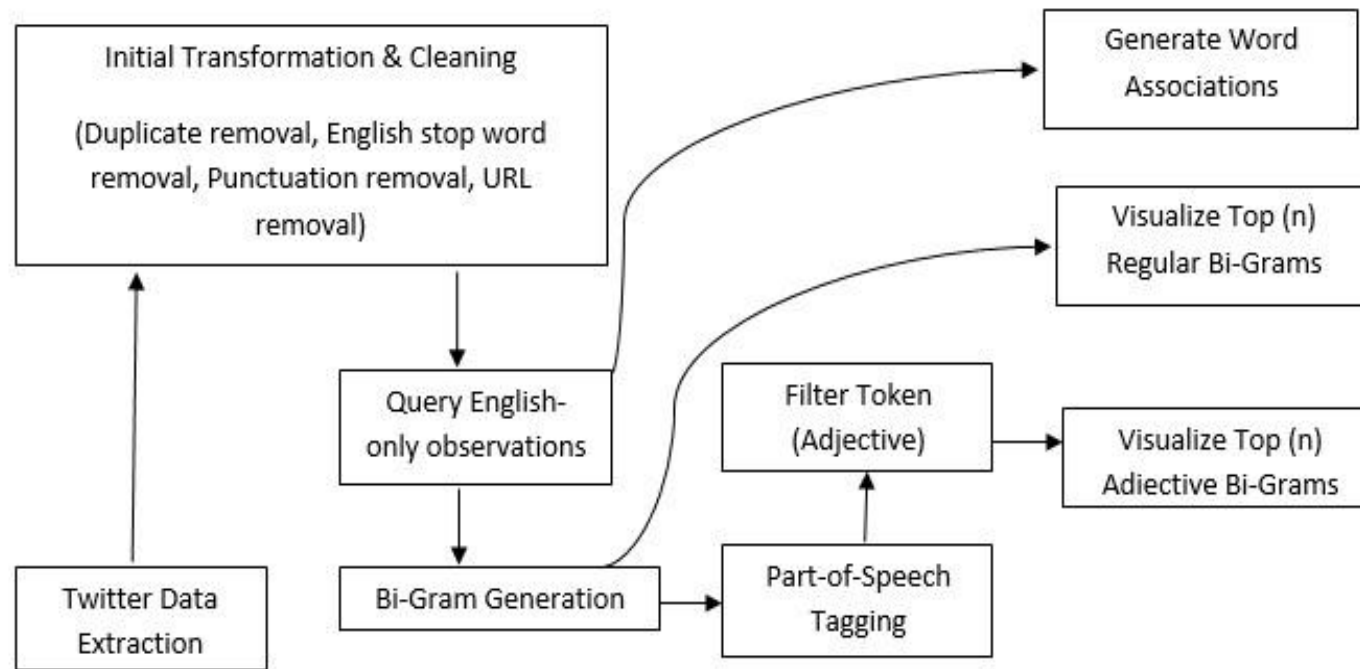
Initial Transformation & Cleaning

(Duplicate removal, English stop word removal, Punctuation removal, URL removal)

Generate Word Associations

Visualize Top (n) Regular Bi-Grams

Query English-only observations

Filter Token (Adjective)

Visualize Top (n) Adjective Bi-Grams

Twitter Data Extraction

Bi-Gram Generation

Part-of-Speech Tagging